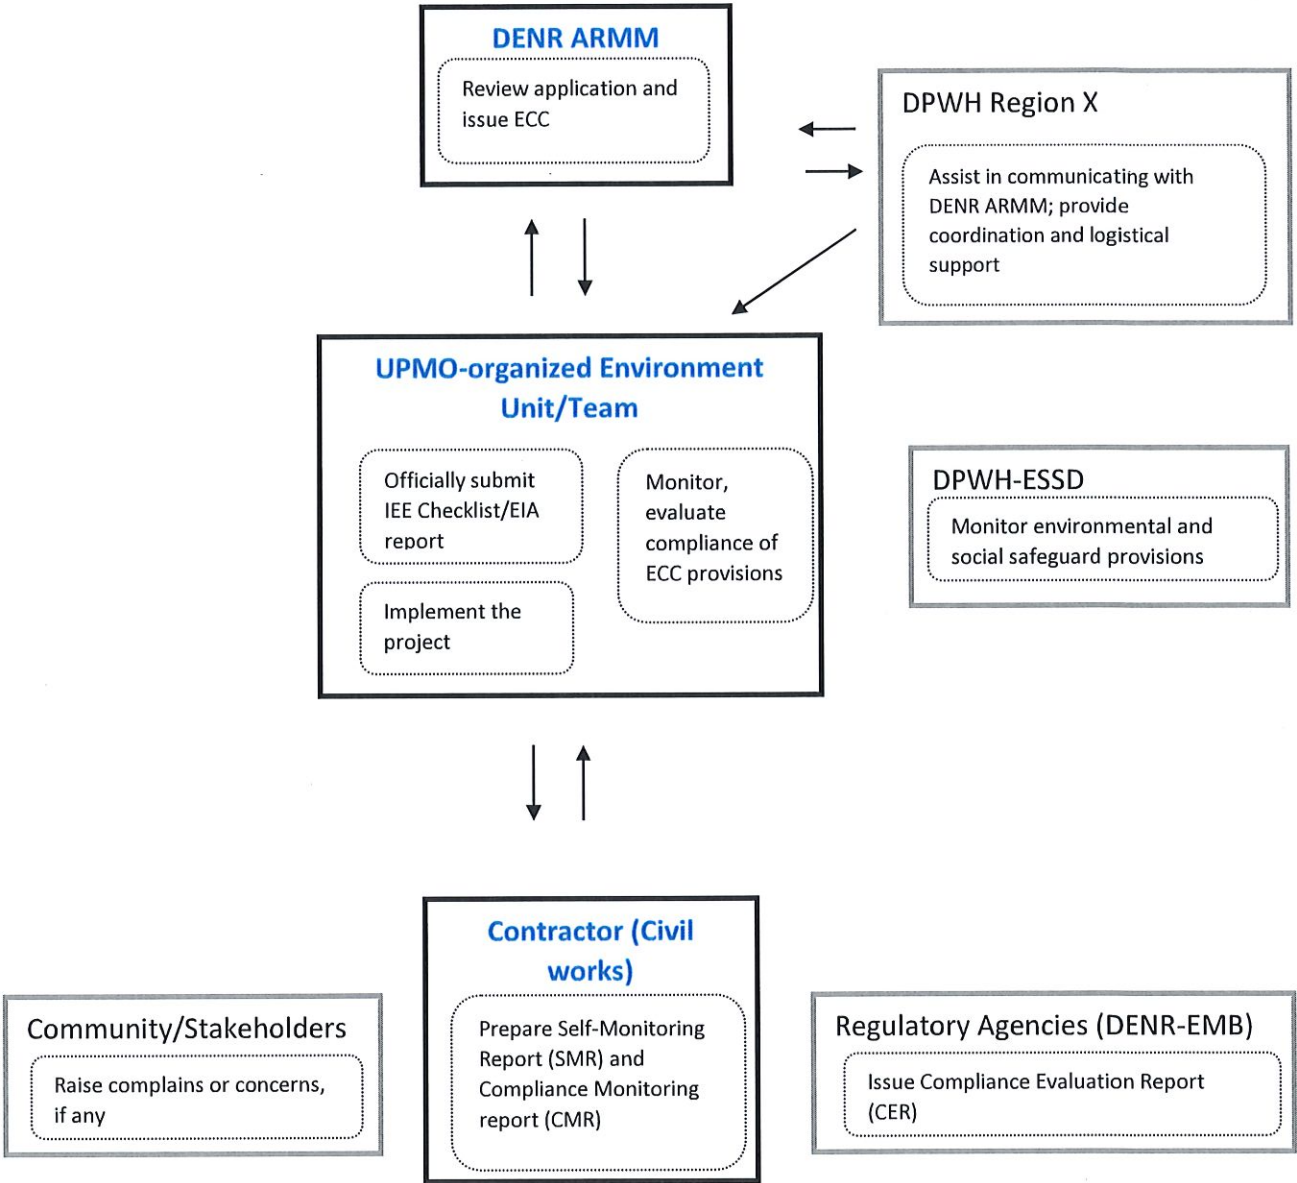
DENR ARMM

Review application and issue ECC

DPWH Region X

Assist in communicating with DENR ARMM; provide coordination and logistical support

UPMO-organized Environment Unit/Team

Officially submit IEE Checklist/EIA report

Implement the project

Monitor, evaluate compliance of ECC provisions

DPWH-ESSD

Monitor environmental and social safeguard provisions

Community/Stakeholders

Raise complains or concerns, if any

Contractor (Civil works)

Prepare Self-Monitoring Report (SMR) and Compliance Monitoring report (CMR)

Regulatory Agencies (DENR-EMB)

Issue Compliance Evaluation Report (CER)